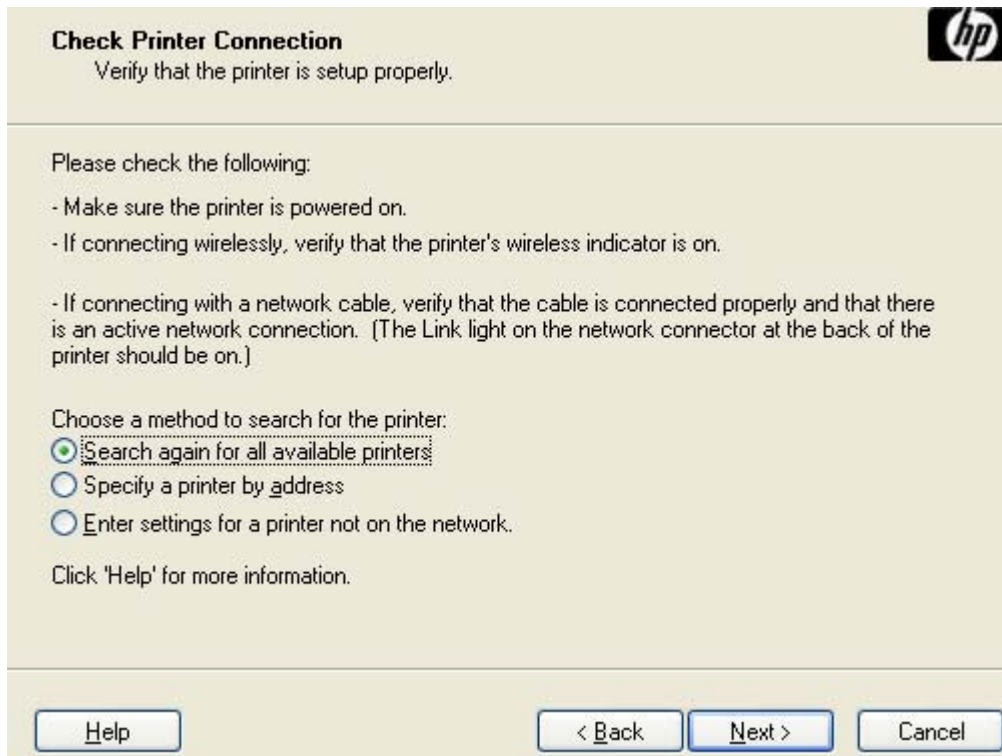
Check Printer Connection
Verify that the printer is setup properly.

hp

Please check the following:

- Make sure the printer is powered on.

- If connecting wirelessly, verify that the printer's wireless indicator is on.

- If connecting with a network cable, verify that the cable is connected properly and that there is an active network connection. (The Link light on the network connector at the back of the printer should be on.)

Choose a method to search for the printer:
Search again for all available printers
Specify a printer by address
Enter settings for a printer not on the network.

Click 'Help' for more information.

Help

< Back

Next >

Cancel